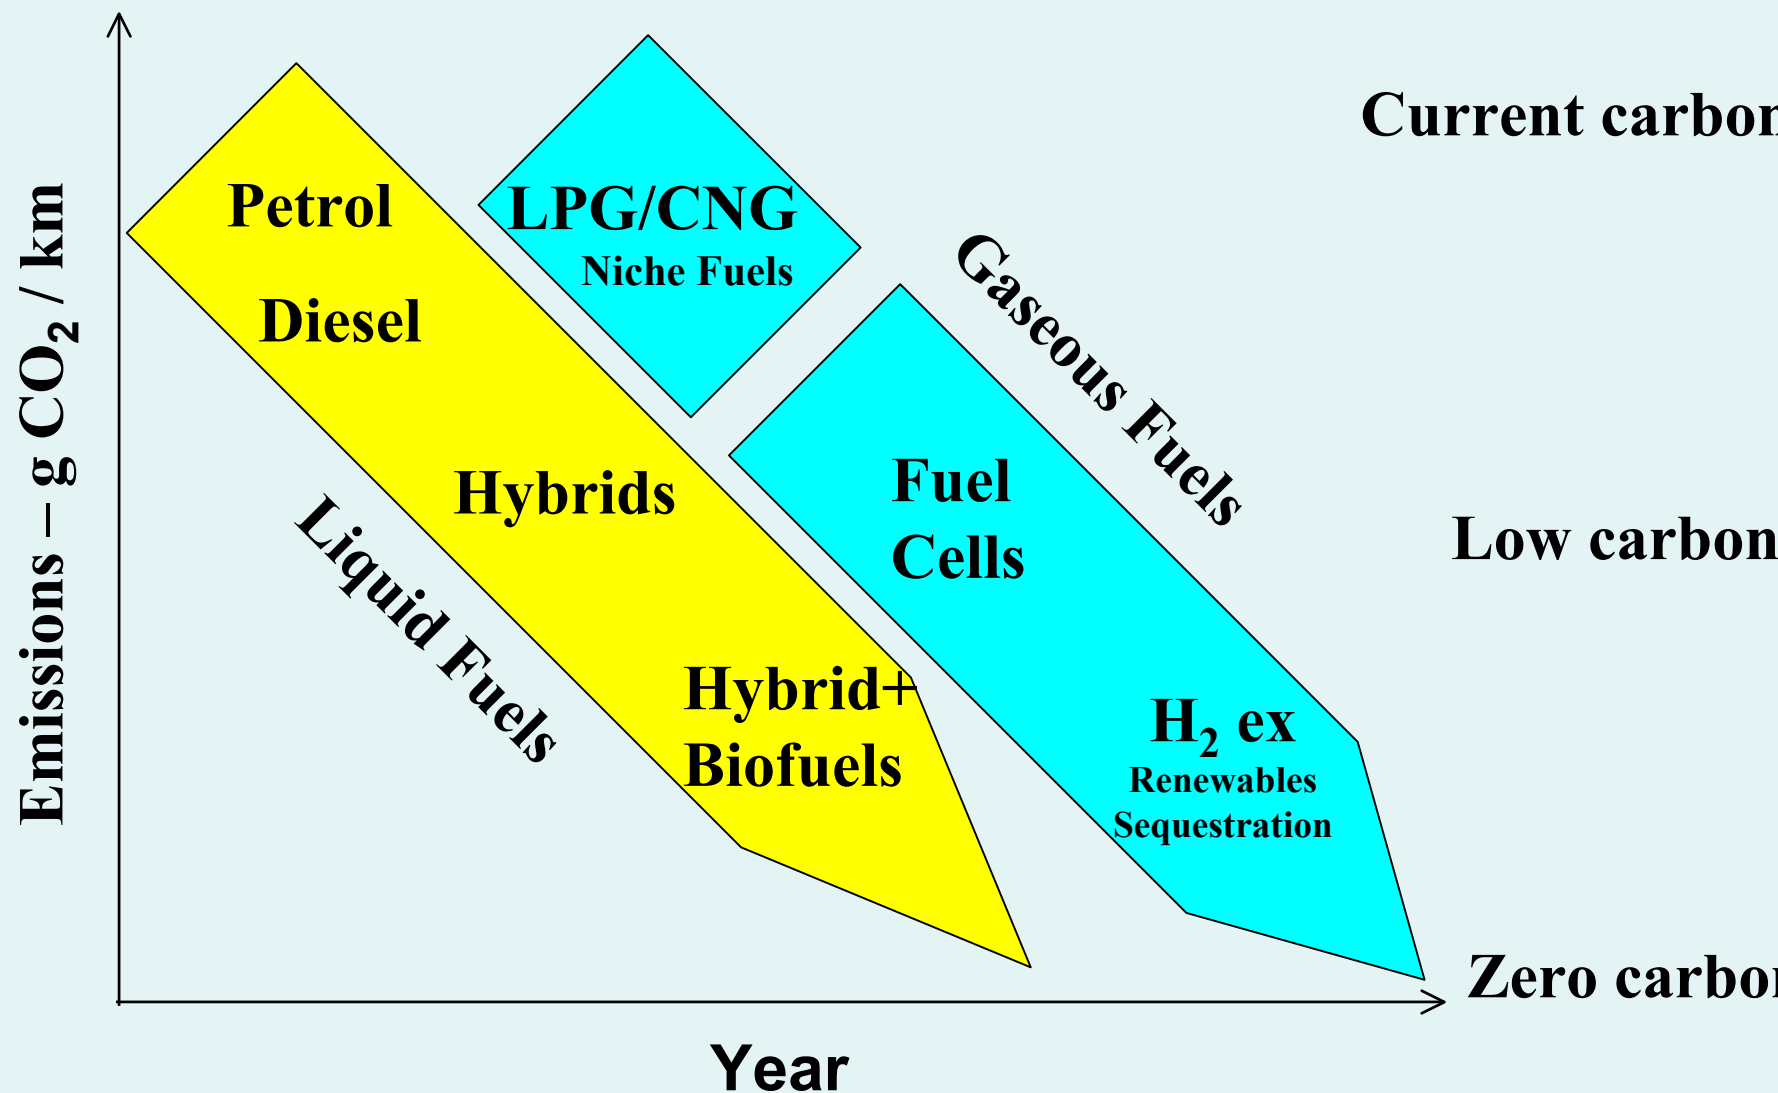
Emissions – g $CO_2$ / km

Petrol

Diesel

Hybrids

Hybrid+ Biofuels

Liquid Fuels

LPG/CNG
Niche Fuels

Gaseous Fuels

Fuel Cells

$H_2$ ex
Renewables
Sequestration

Current carbon

Low carbon

Zero carbon

Year